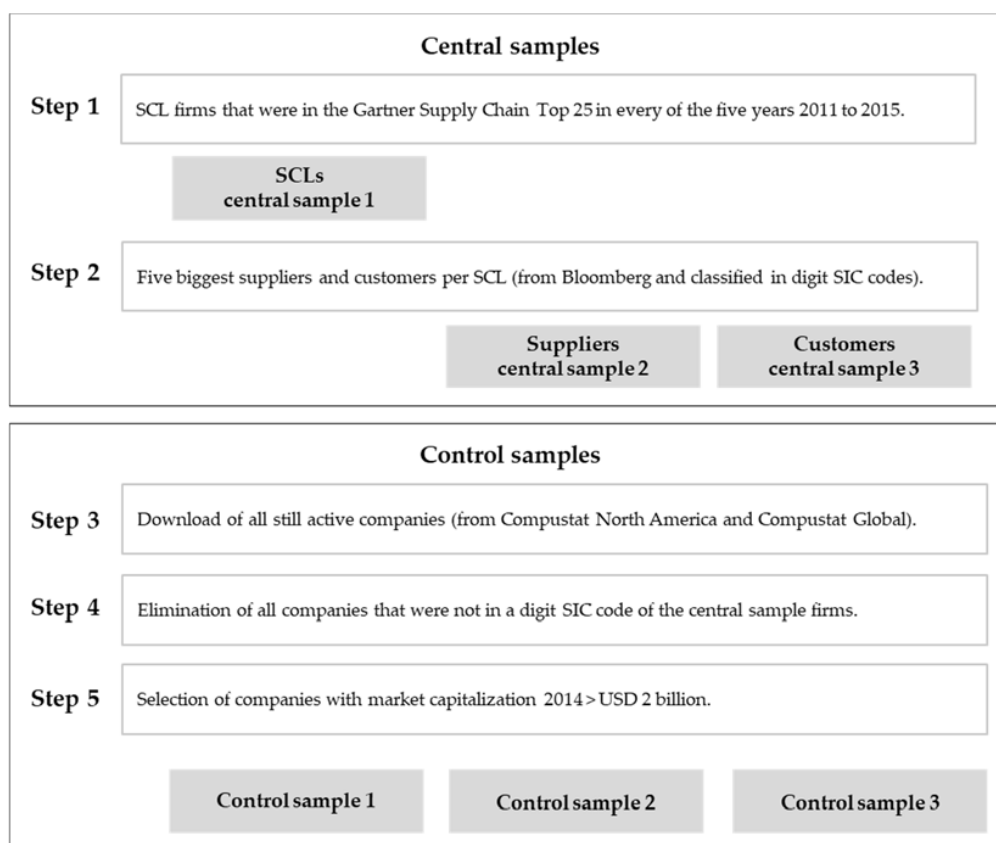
Central samples

Step 1

SCL firms that were in the Gartner Supply Chain Top 25 in every of the five years 2011 to 2015.

SCLs
central sample 1

Step 2

Five biggest suppliers and customers per SCL (from Bloomberg and classified in digit SIC codes).

Suppliers
central sample 2

Customers
central sample 3

Control samples

Step 3

Download of all still active companies (from Compustat North America and Compustat Global).

Step 4

Elimination of all companies that were not in a digit SIC code of the central sample firms.

Step 5

Selection of companies with market capitalization 2014 > USD 2 billion.

Control sample 1

Control sample 2

Control sample 3